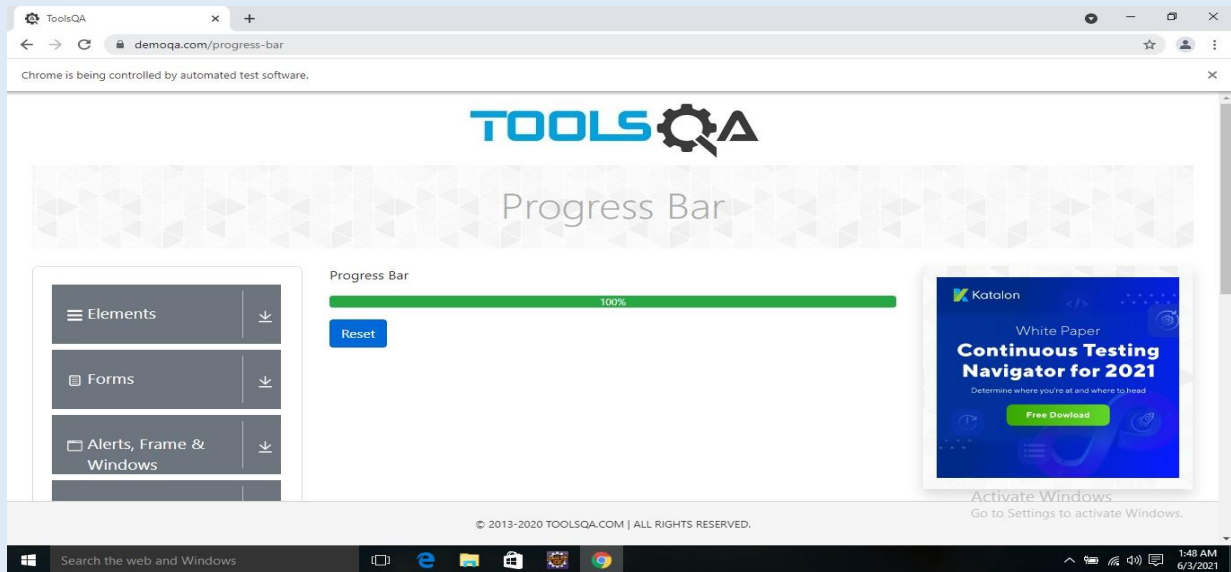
ToolsQA

demoqa.com/progress-bar

Chrome is being controlled by automated test software.

TOOLSQA

Progress Bar

Elements

Forms

Alerts, Frame & Windows

Progress Bar

100%

Reset

Katalon

White Paper

Continuous Testing Navigator for 2021

Determine where you're at and where to head

Free Dowload

Activate Windows
Go to Settings to activate Windows.

© 2013-2020 TOOLSQA.COM | ALL RIGHTS RESERVED.

Search the web and Windows

1:48 AM
6/3/2021